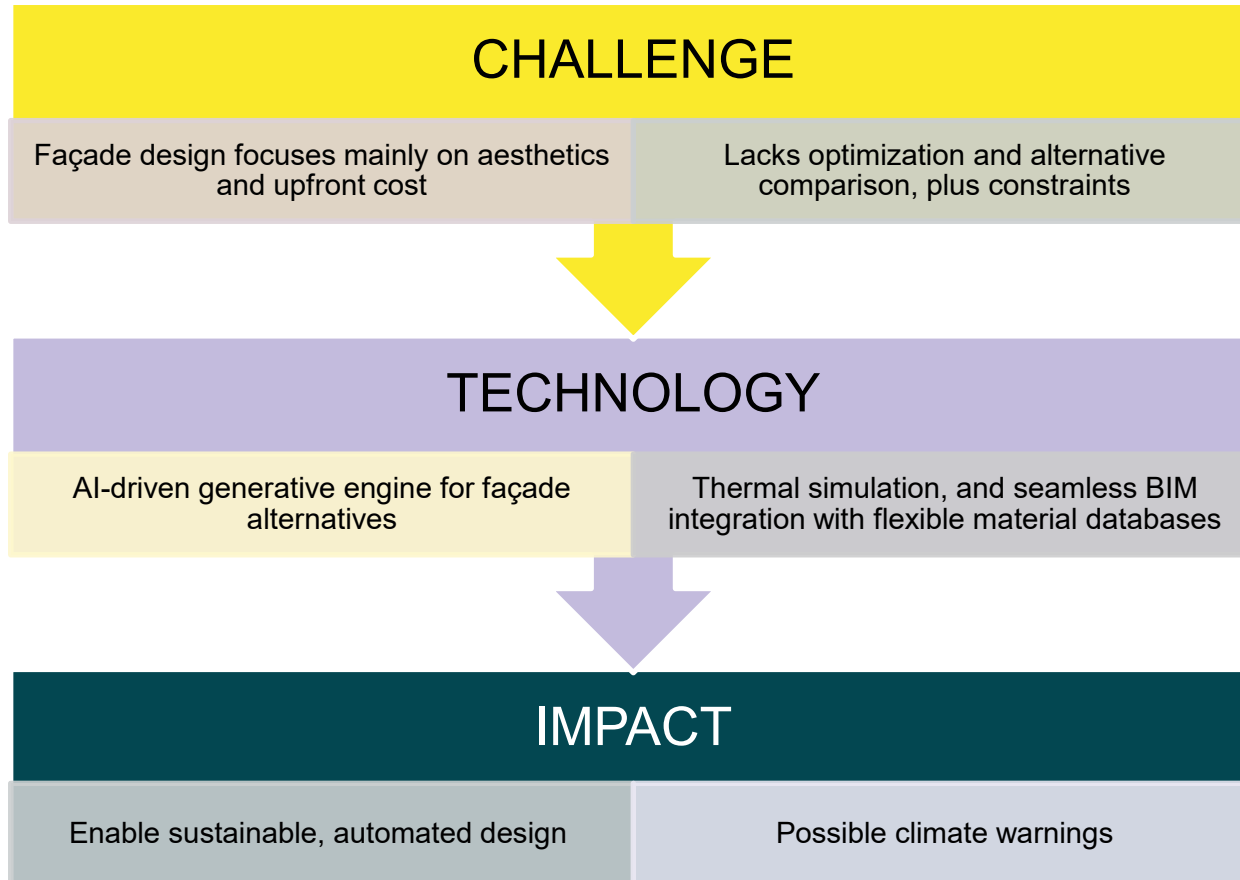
CHALLENGE

Façade design focuses mainly on aesthetics and upfront cost

Lacks optimization and alternative comparison, plus constraints

TECHNOLOGY

AI-driven generative engine for façade alternatives

Thermal simulation, and seamless BIM integration with flexible material databases

IMPACT

Enable sustainable, automated design

Possible climate warnings